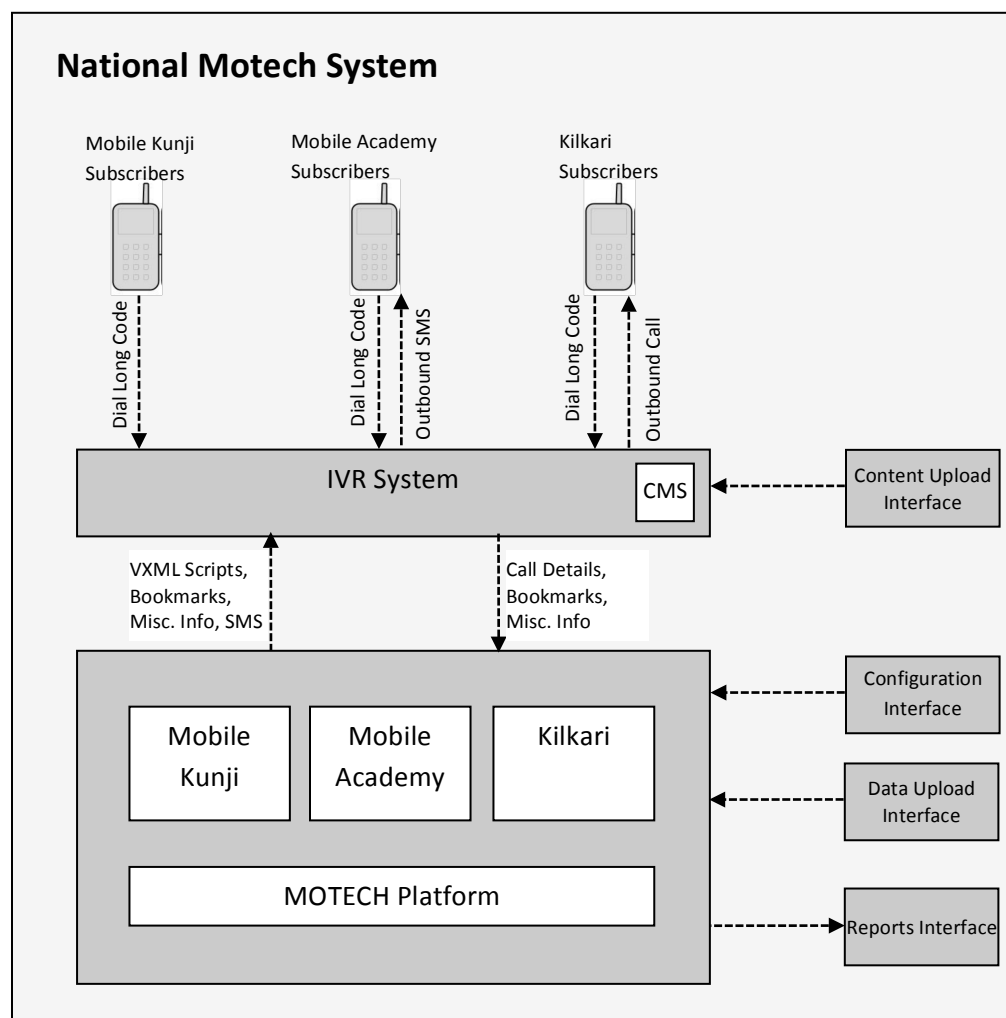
National Motech System

Mobile Kunji Subscribers

Mobile Academy Subscribers

Kilkari Subscribers

Dial Long Code

Dial Long Code

Outbound SMS

Dial Long Code

Outbound Call

IVR System

CMS

Content Upload Interface

VXML Scripts, Bookmarks, Misc. Info, SMS

Call Details, Bookmarks, Misc. Info

Configuration Interface

Mobile Kunji

Mobile Academy

Kilkari

Data Upload Interface

MOTECH Platform

Reports Interface